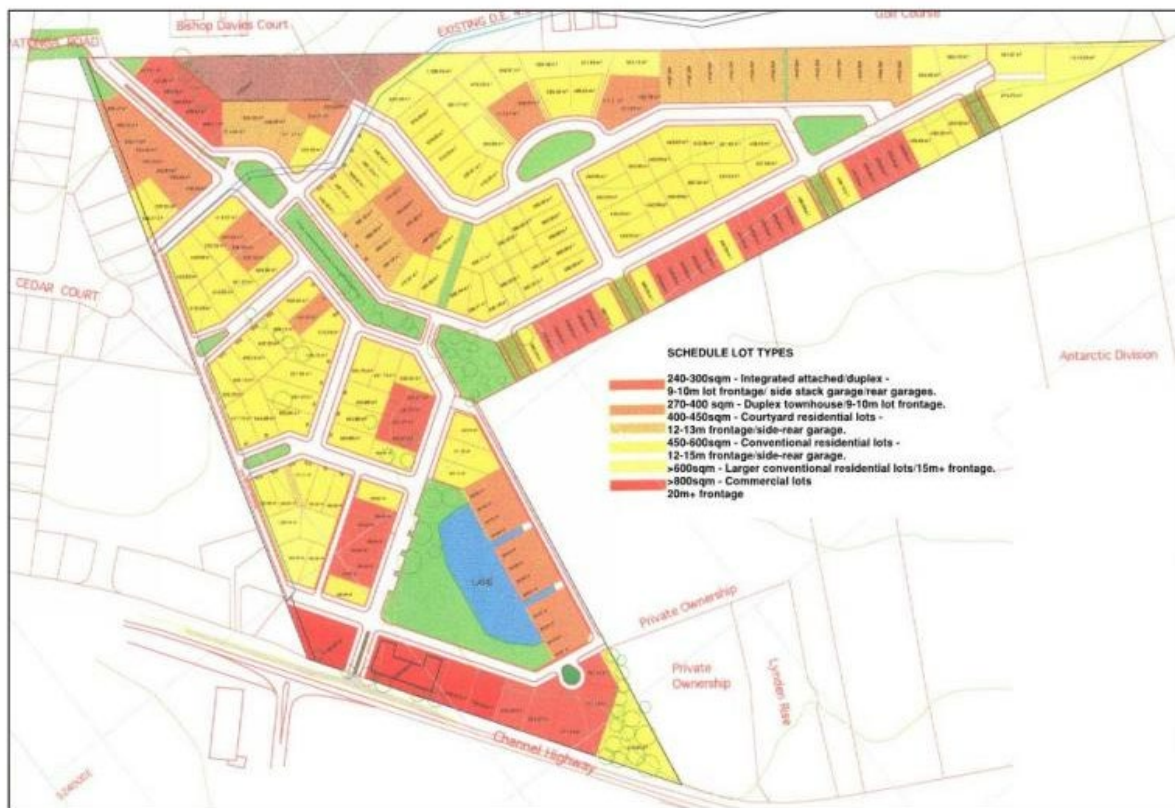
Bishop Davies Court

EXISTING D.E. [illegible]

Golf Course

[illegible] ROAD

CEDAR COURT

Antarctic Division

SCHEDULE LOT TYPES

240-300sqm - Integrated attached/duplex - 9-10m lot frontage/ side stack garage/rear garages.

270-400 sqm - Duplex townhouse/9-10m lot frontage.

400-450sqm - Courtyard residential lots - 12-13m frontage/side-rear garage.

450-600sqm - Conventional residential lots - 12-15m frontage/side-rear garage.

>600sqm - Larger conventional residential lots/15m+ frontage.

>800sqm - Commercial lots 20m+ frontage

LAKE

Private Ownership

Private Ownership

Lynden Rise

Channel Highway

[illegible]